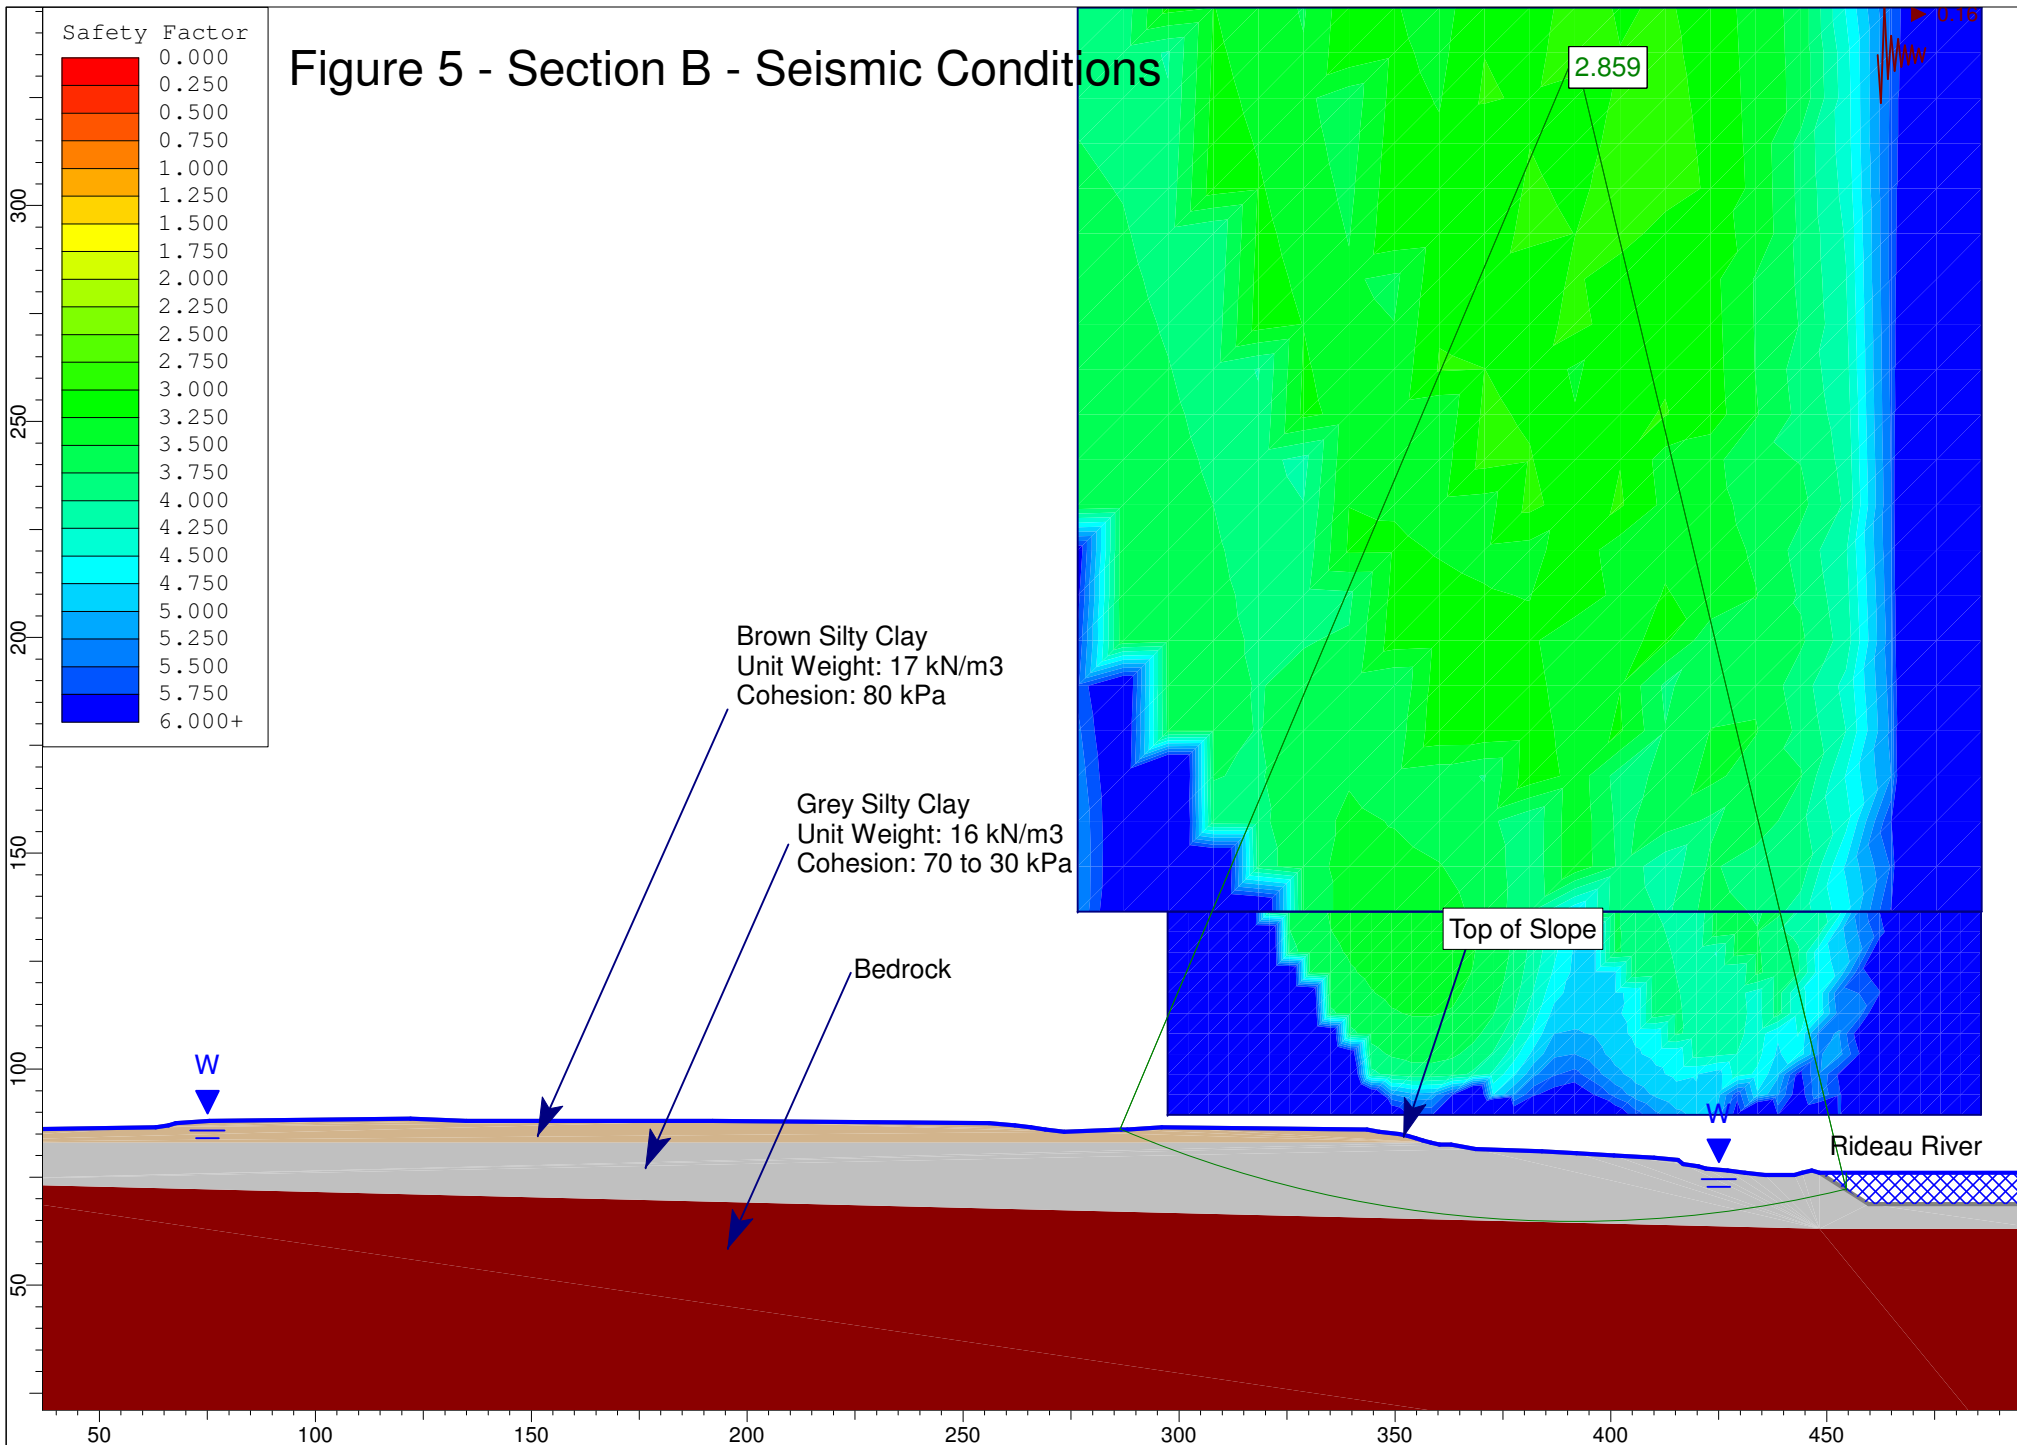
Safety Factor
0.000
0.250
0.500
0.750
1.000
1.250
1.500
1.750
2.000
2.250
2.500
2.750
3.000
3.250
3.500
3.750
4.000
4.250
4.500
4.750
5.000
5.250
5.500
5.750
6.000+

Figure 5 - Section B - Seismic Conditions

2.859

0.16

Brown Silty Clay
Unit Weight: 17 kN/m3
Cohesion: 80 kPa

Grey Silty Clay
Unit Weight: 16 kN/m3
Cohesion: 70 to 30 kPa

Bedrock

Top of Slope

W

W

Rideau River

300
250
200
150
100
50

50
100
150
200
250
300
350
400
450